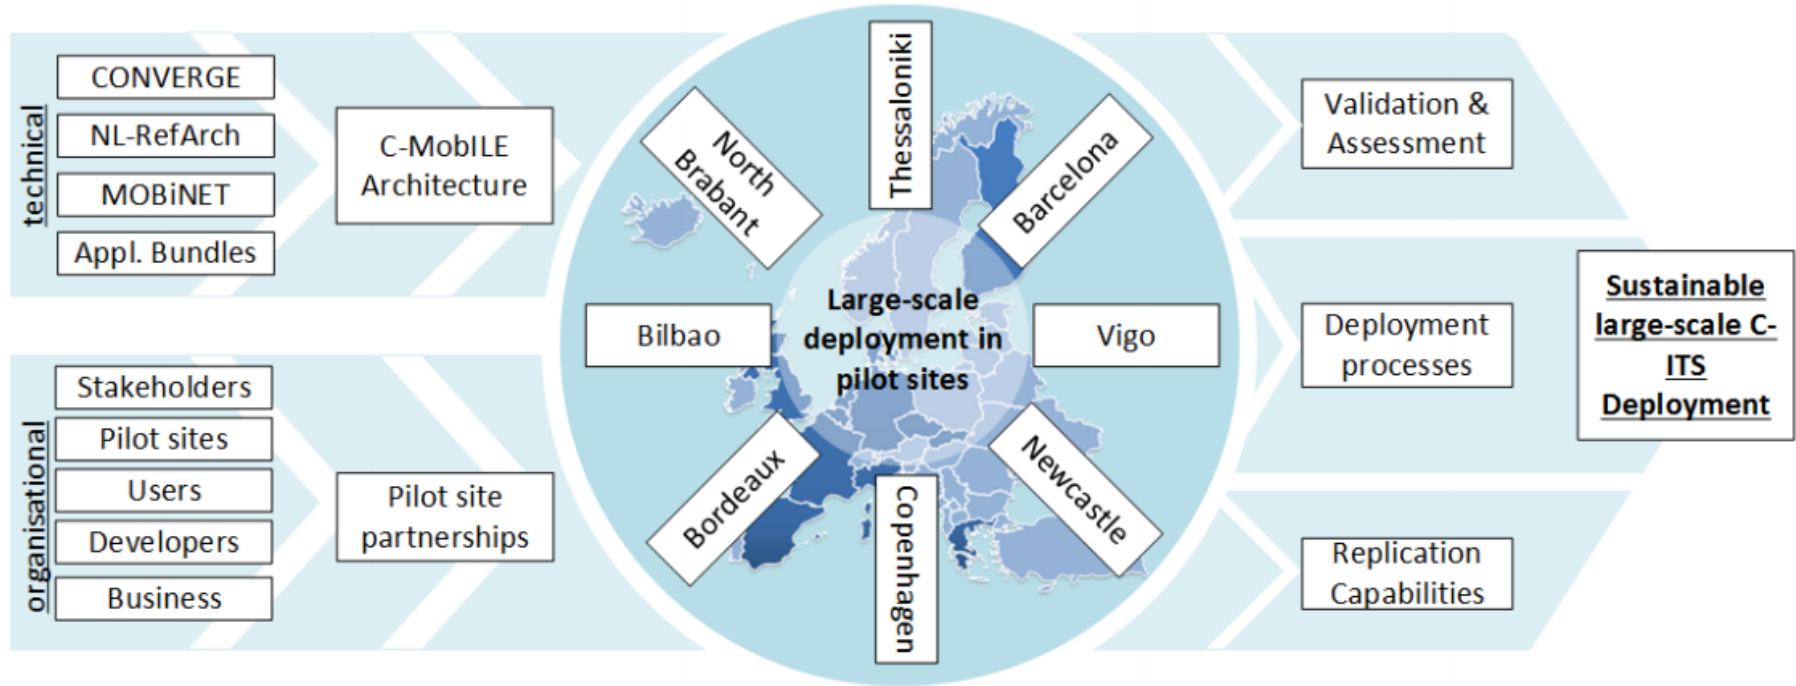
technical

CONVERGE

NL-RefArch

MOBiNET

Appl. Bundles

C-MobILE Architecture

organisational

Stakeholders

Pilot sites

Users

Developers

Business

Pilot site partnerships

North Brabant

Thessaloniki

Barcelona

Bilbao

Large-scale deployment in pilot sites

Vigo

Bordeaux

Copenhagen

Newcastle

Validation & Assessment

Deployment processes

Replication Capabilities

Sustainable large-scale C-ITS Deployment